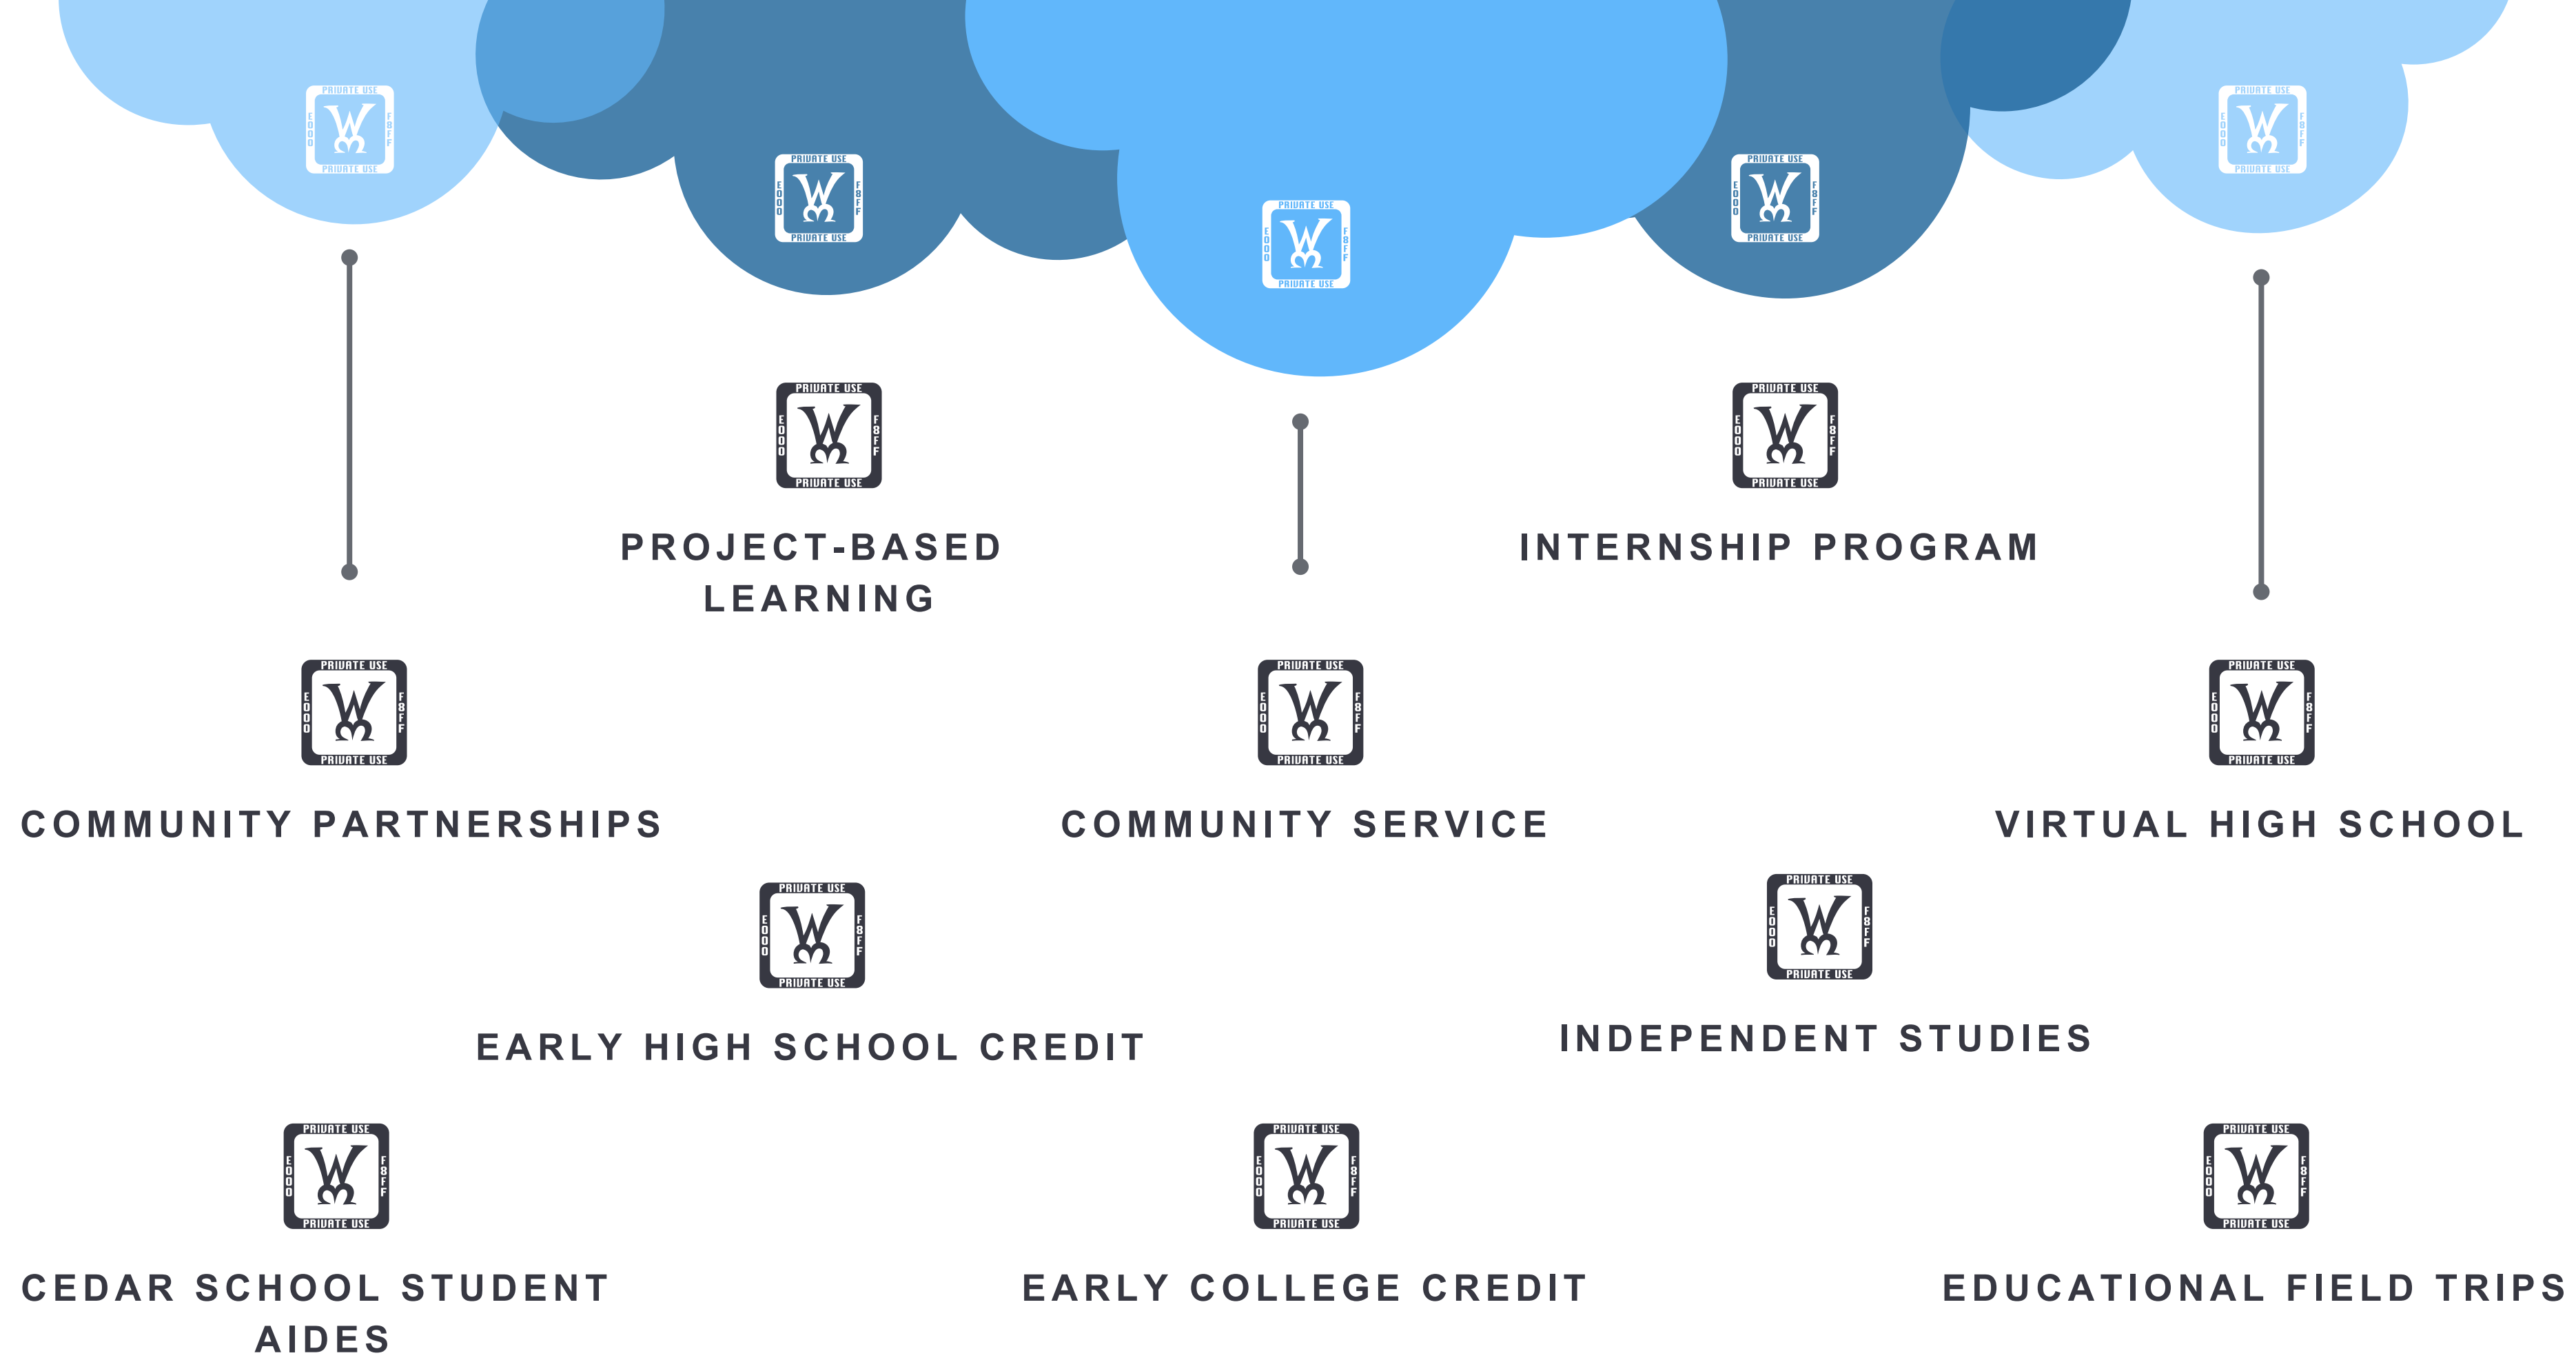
PROJECT-BASED LEARNING

INTERNSHIP PROGRAM

COMMUNITY PARTNERSHIPS

COMMUNITY SERVICE

VIRTUAL HIGH SCHOOL

EARLY HIGH SCHOOL CREDIT

INDEPENDENT STUDIES

CEDAR SCHOOL STUDENT AIDES

EARLY COLLEGE CREDIT

EDUCATIONAL FIELD TRIPS